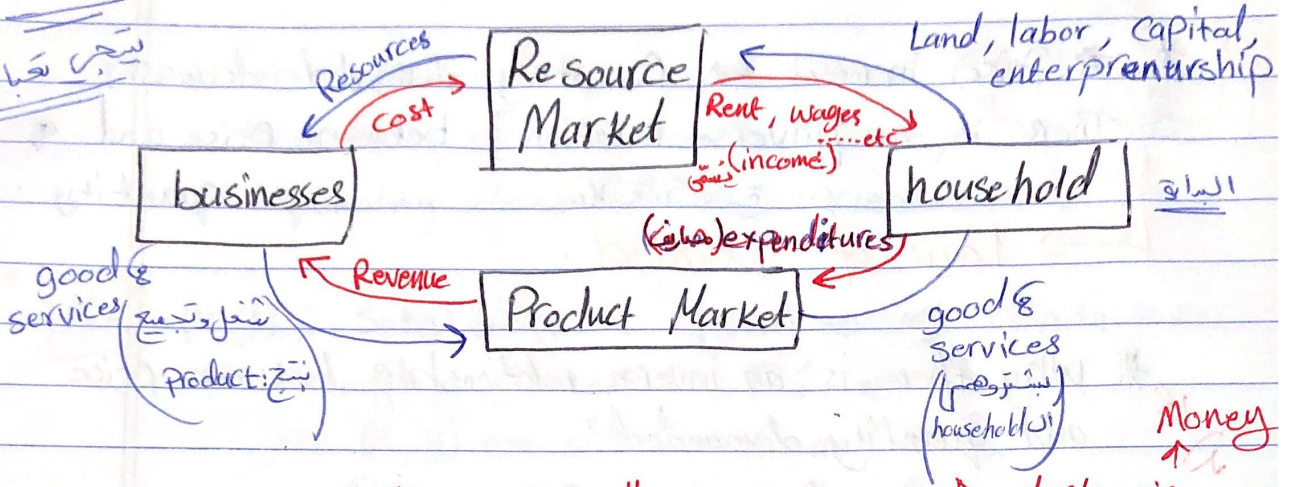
يتحرى تعبا

Resources

Resource Market

Land, labor, capital, enterprenurship

cost

Rent, wages ....etc

(income) ينفق

businesses

household

البائع

(نفقات) expenditures

Revenue

good & services

يشغل وتجميع

product: ينتج

Product Market

good & services

(يشتروهم household ال)

Money